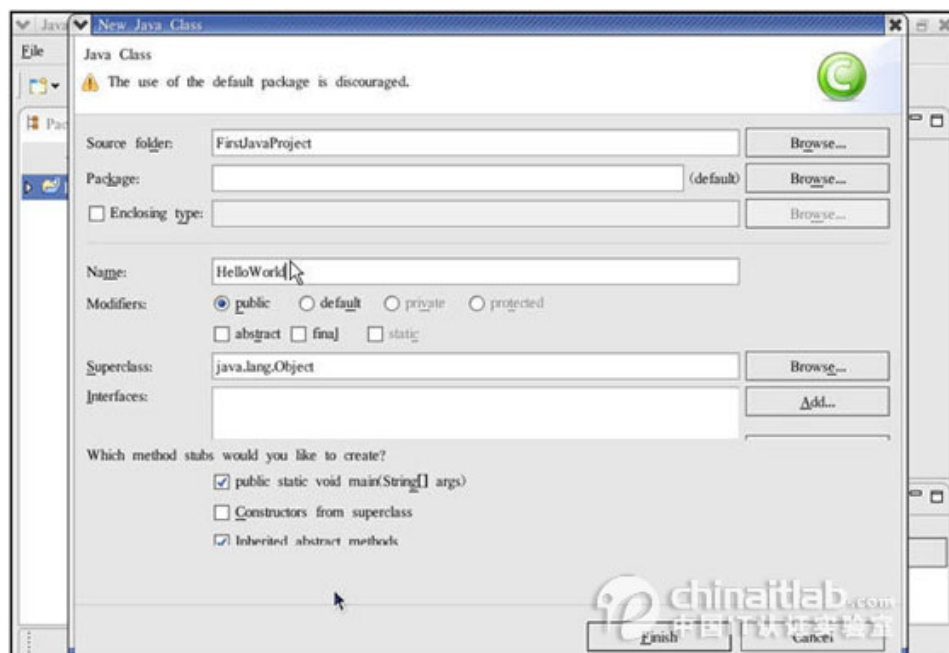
Java
File
Pac
New Java Class
Java Class
The use of the default package is discouraged.

Source folder: FirstJavaProject Browse...
Package: (default) Browse...
Enclosing type: Browse...

Name: HelloWorld
Modifiers: public default private protected
abstract final static
Superclass: java.lang.Object Browse...
Interfaces: Add...

Which method stubs would you like to create?
public static void main(String[] args)
Constructors from superclass
Inherited abstract methods

chinaitlab.com
中国IT认证实验室
Finish Cancel